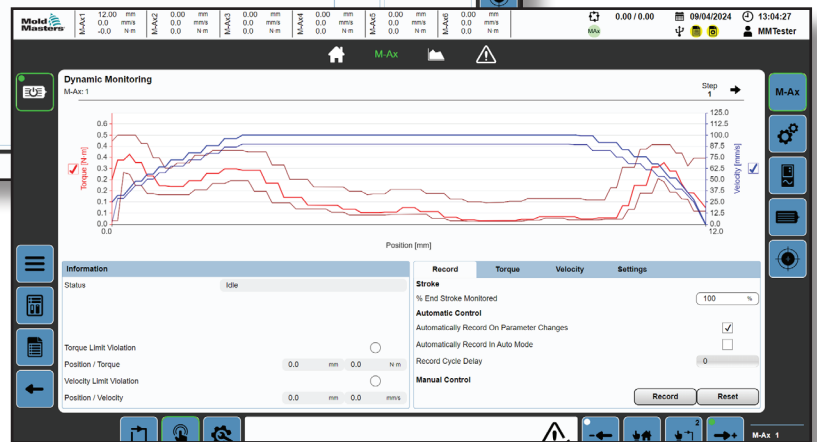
Mold Masters

| M-Ax1 | 12.00 mm 0.0 mm/s -0.0 N·m | M-Ax2 | 0.00 mm 0.0 mm/s 0.0 N·m | M-Ax3 | 0.00 mm 0.0 mm/s 0.0 N·m | M-Ax4 | 0.00 mm 0.0 mm/s 0.0 N·m | M-Ax5 | 0.00 mm 0.0 mm/s 0.0 N·m | M-Ax6 | 0.00 mm 0.0 mm/s 0.0 N·m |
|---|---|---|---|---|---|---|---|---|---|---|---|

0.00 / 0.00
MAx
09/04/2024
13:04:27
MMTester

M-Ax

Dynamic Monitoring
M-Ax: 1

Step 1

Torque [N·m]
0.6 0.5 0.4 0.3 0.2 0.1 0.0
0.0
Velocity [mm/s]
125.0 112.5 100.0 87.5 75.0 62.5 50.0 37.5 25.0 12.5 0.0
12.0
Position [mm]

M-Ax

Information
Status Idle

Torque Limit Violation
Position / Torque 0.0 mm 0.0 N·m
Velocity Limit Violation
Position / Velocity 0.0 mm 0.0 mm/s

Record | Torque | Velocity | Settings
Stroke
% End Stroke Monitored 100 %
Automatic Control
Automatically Record On Parameter Changes
Automatically Record In Auto Mode
Record Cycle Delay 0
Manual Control
Record
Reset

2
M-Ax 1